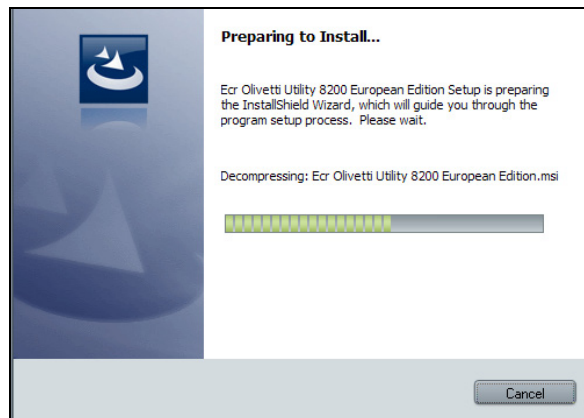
Preparing to Install...

Ecr Olivetti Utility 8200 European Edition Setup is preparing the InstallShield Wizard, which will guide you through the program setup process. Please wait.

Decompressing: Ecr Olivetti Utility 8200 European Edition.msi

Cancel